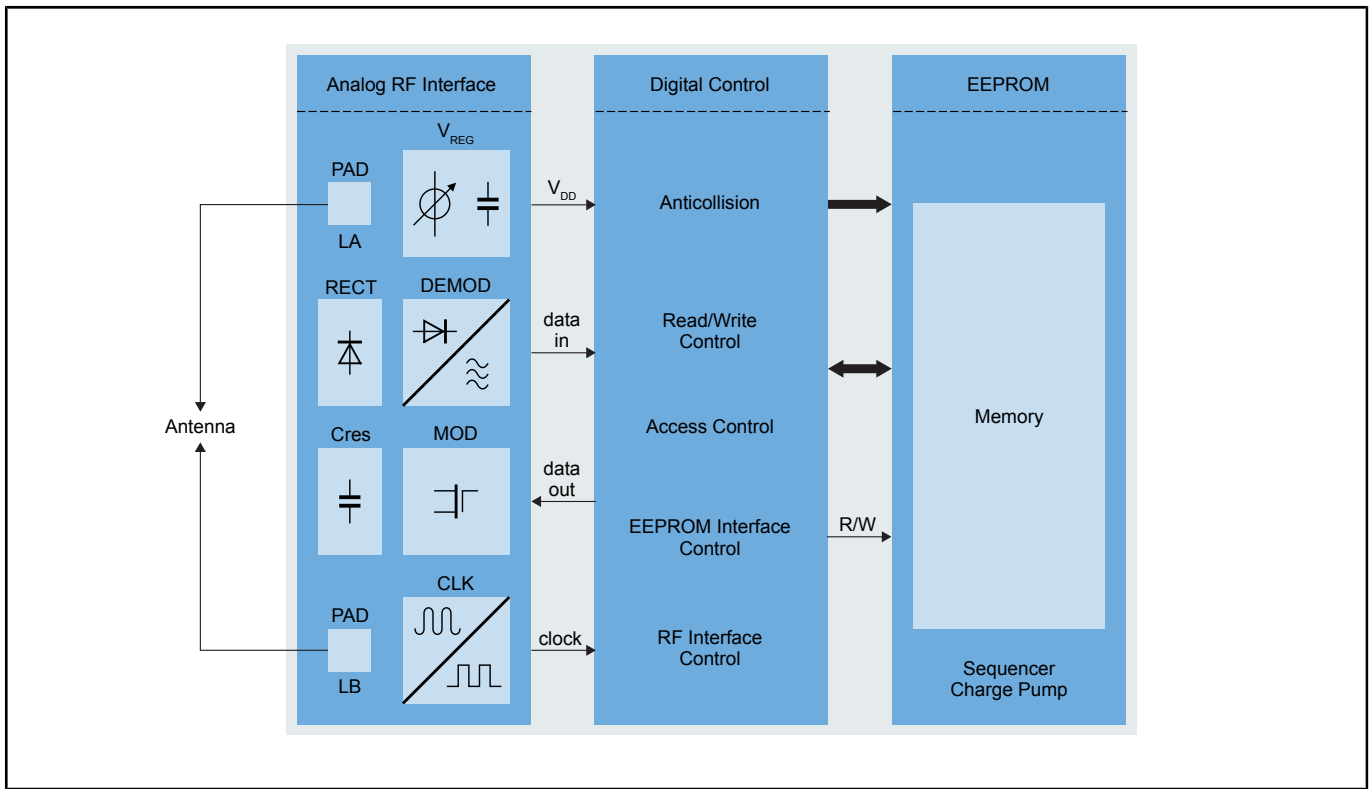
Analog RF Interface

Digital Control

EEPROM

$V_{REG}$

PAD

LA

$V_{DD}$

Anticollision

RECT

DEMOD

data in

Read/Write Control

Antenna

Access Control

Memory

Cres

MOD

data out

EEPROM Interface Control

R/W

CLK

PAD

LB

clock

RF Interface Control

Sequencer Charge Pump